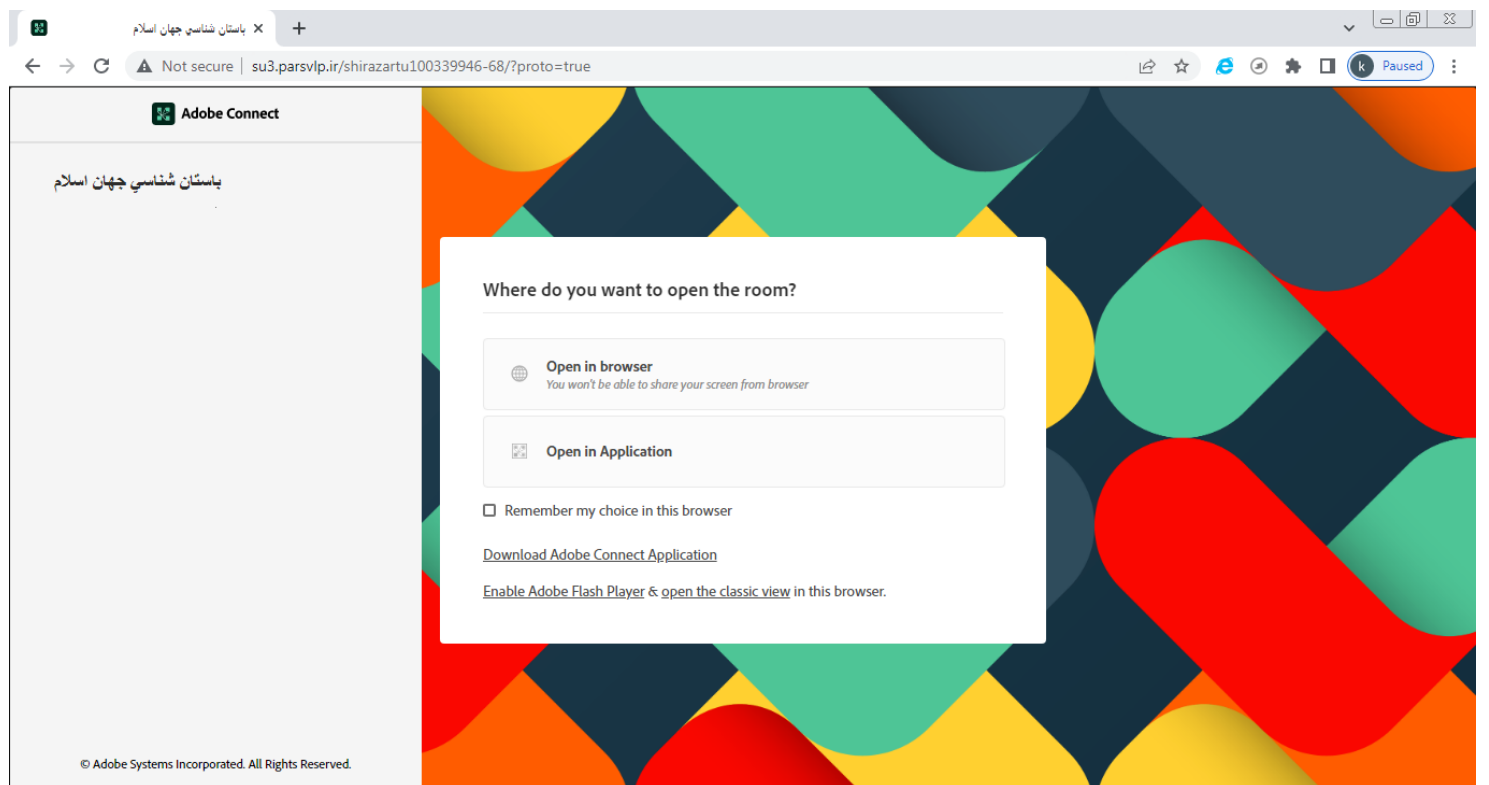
باستان شناسي جهان اسلام ×
+
Not secure | su3.parsvlp.ir/shirazartu100339946-68/?proto=true
k Paused

Adobe Connect

باستان شناسي جهان اسلام

© Adobe Systems Incorporated. All Rights Reserved.

Where do you want to open the room?

Open in browser
You won't be able to share your screen from browser

Open in Application

Remember my choice in this browser

Download Adobe Connect Application

Enable Adobe Flash Player & open the classic view in this browser.